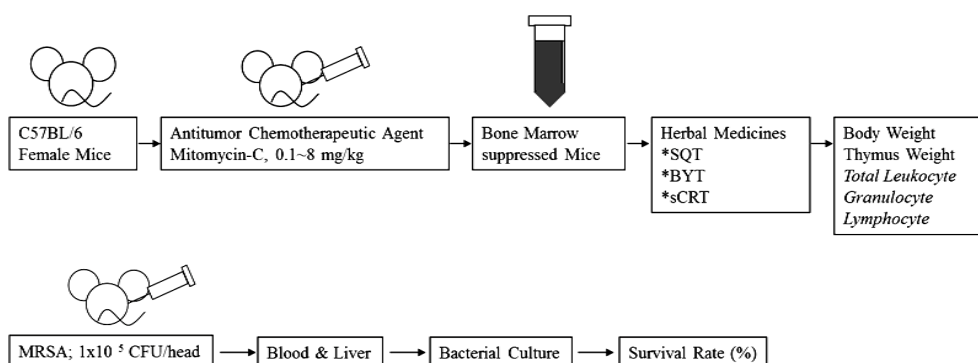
C57BL/6
Female Mice

Antitumor Chemotherapeutic Agent
Mitomycin-C, 0.1~8 mg/kg

Bone Marrow
suppressed Mice

Herbal Medicines
*SQT
*BYT
*sCRT

Body Weight
Thymus Weight
*Total Leukocyte*
*Granulocyte*
*Lymphocyte*

MRSA; 1x10 $^5$ CFU/head

Blood & Liver

Bacterial Culture

Survival Rate (%)